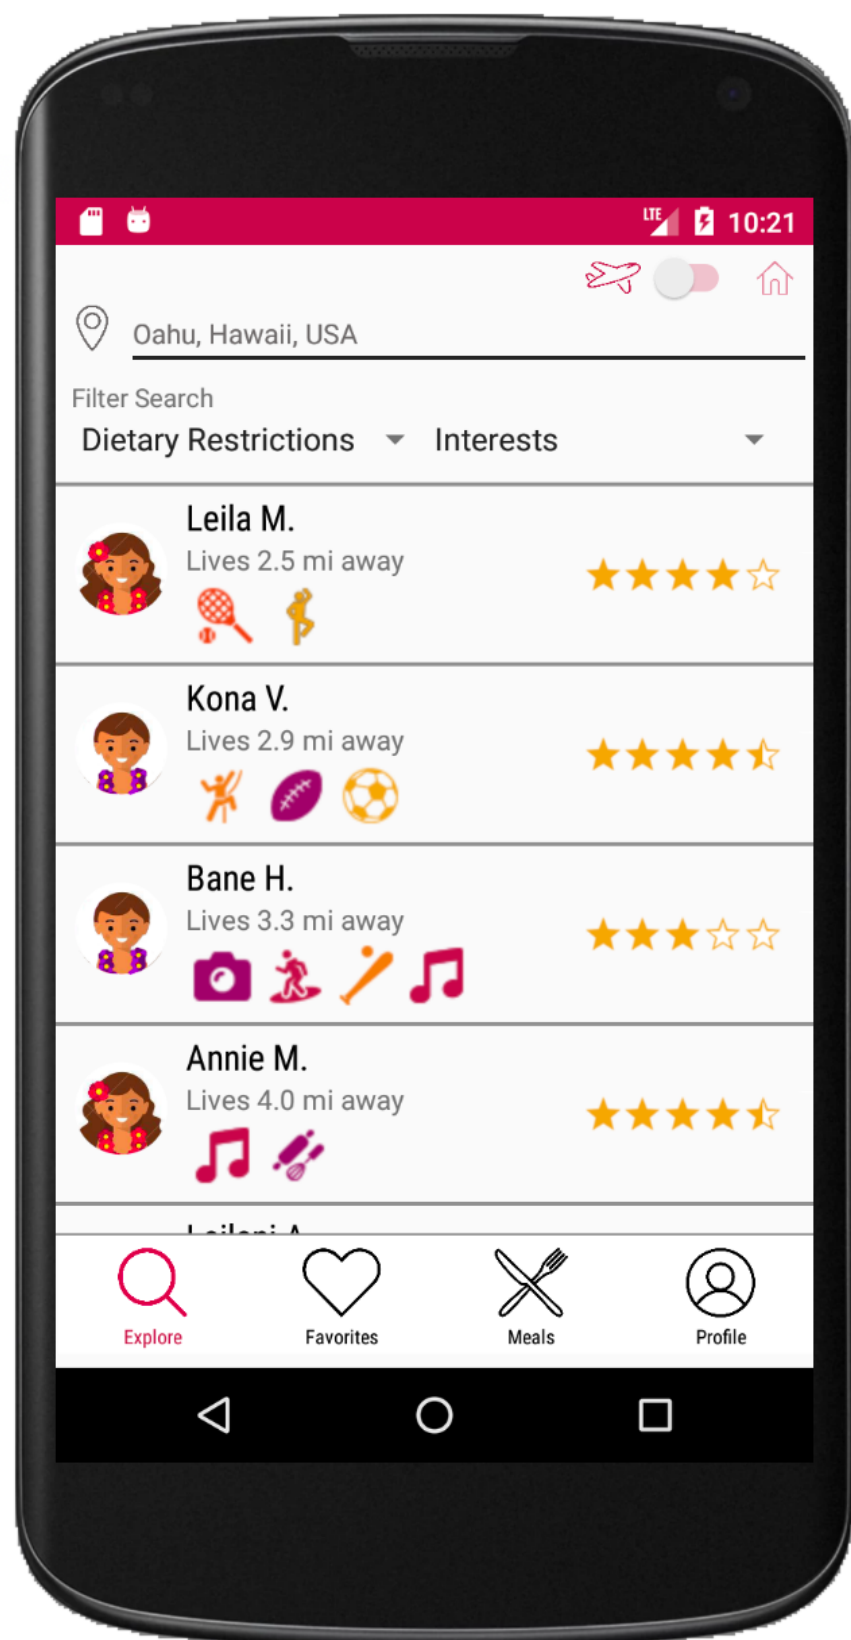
LTE 10:21

Oahu, Hawaii, USA

Filter Search
Dietary Restrictions Interests

Leila M.
Lives 2.5 mi away

Kona V.
Lives 2.9 mi away

Bane H.
Lives 3.3 mi away

Annie M.
Lives 4.0 mi away

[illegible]

Explore Favorites Meals Profile